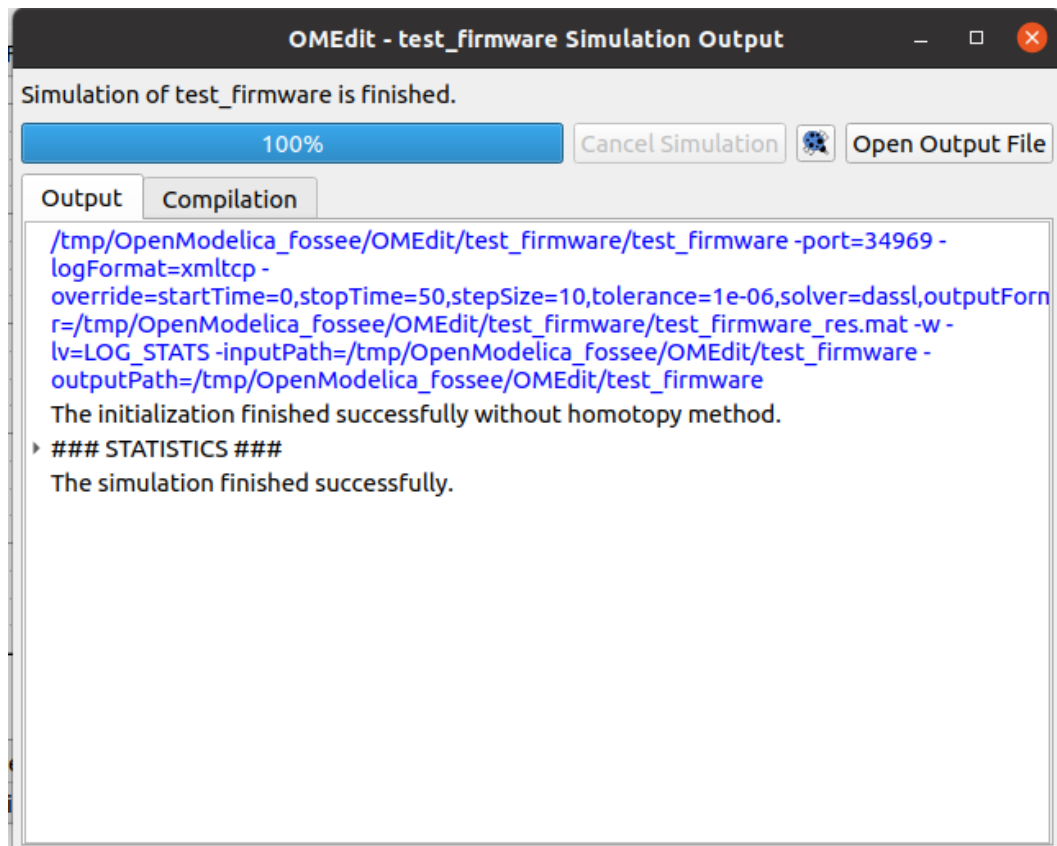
OMEdit - test_firmware Simulation Output

Simulation of test_firmware is finished.

100%

Cancel Simulation

Open Output File

Output

Compilation

/tmp/OpenModelica_fossee/OMEdit/test_firmware/test_firmware -port=34969 -logFormat=xmltcp -override=startTime=0,stopTime=50,stepSize=10,tolerance=1e-06,solver=dassl,outputForm r=/tmp/OpenModelica_fossee/OMEdit/test_firmware/test_firmware_res.mat -w -lv=LOG_STATS -inputPath=/tmp/OpenModelica_fossee/OMEdit/test_firmware -outputPath=/tmp/OpenModelica_fossee/OMEdit/test_firmware

The initialization finished successfully without homotopy method.

### STATISTICS ###

The simulation finished successfully.